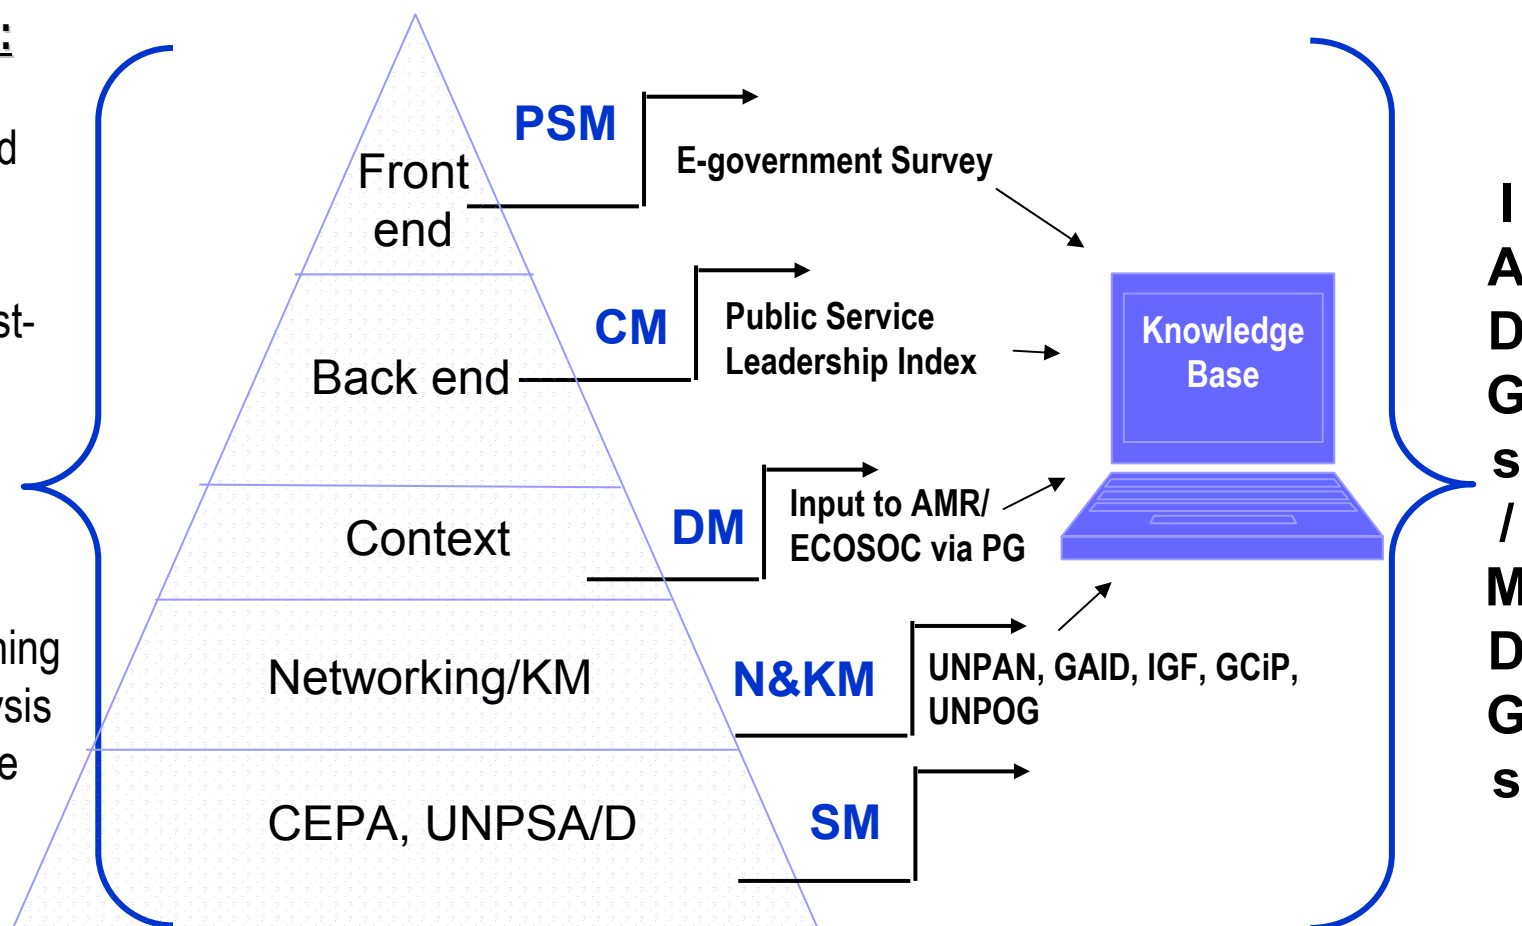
:

d

st-

hing
ysis
e

Front end

Back end

Context

Networking/KM

CEPA, UNPSA/D

PSM

CM

DM

N&KM

SM

E-government Survey

Public Service Leadership Index

Input to AMR/ ECOSOC via PG

UNPAN, GAID, IGF, GCiP, UNPOG

Knowledge Base

I
A
D
G
s
/
M
D
G
s